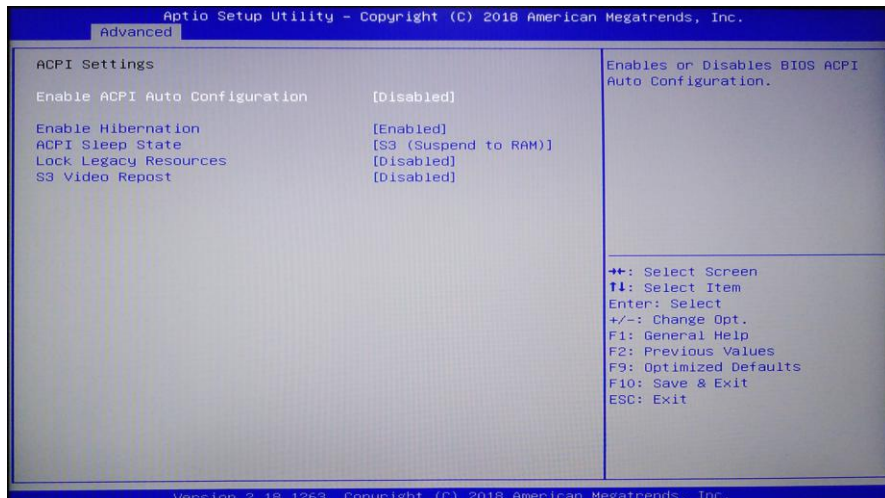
Aptio Setup Utility – Copyright (C) 2018 American Megatrends, Inc.
Advanced

ACPI Settings

Enable ACPI Auto Configuration [Disabled]

Enable Hibernation [Enabled]
ACPI Sleep State [S3 (Suspend to RAM)]
Lock Legacy Resources [Disabled]
S3 Video Repost [Disabled]

Enables or Disables BIOS ACPI Auto Configuration.

→←: Select Screen
↑↓: Select Item
Enter: Select
+/–: Change Opt.
F1: General Help
F2: Previous Values
F9: Optimized Defaults
F10: Save & Exit
ESC: Exit

Version 2.18.1263. Copyright (C) 2018 American Megatrends, Inc.